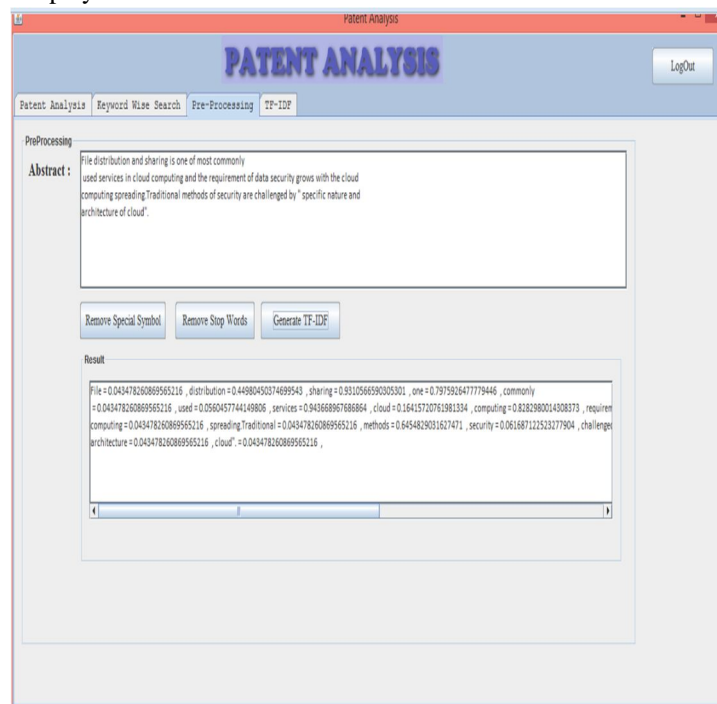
Patent Analysis

PATENT ANALYSIS

LogOut

Patent Analysis | Keyword Wise Search | Pre-Processing | TF-IDF

PreProcessing

Abstract :

File distribution and sharing is one of most commonly used services in cloud computing and the requirement of data security grows with the cloud computing spreading.Traditional methods of security are challenged by " specific nature and architecture of cloud".

Remove Special Symbol | Remove Stop Words | Generate TF-IDF

Result

File = 0.043478260869565216 , distribution = 0.44980450374699543 , sharing = 0.9310566590305301 , one = 0.7975926477779446 , commonly = 0.043478260869565216 , used = 0.0560457744149806 , services = 0.943668967686864 , cloud = 0.16415720761981334 , computing = 0.8282980014308373 , requirem computing = 0.043478260869565216 , spreading.Traditional = 0.043478260869565216 , methods = 0.6454829031627471 , security = 0.061687122523277904 , challenge architecture = 0.043478260869565216 , cloud". = 0.043478260869565216 ,